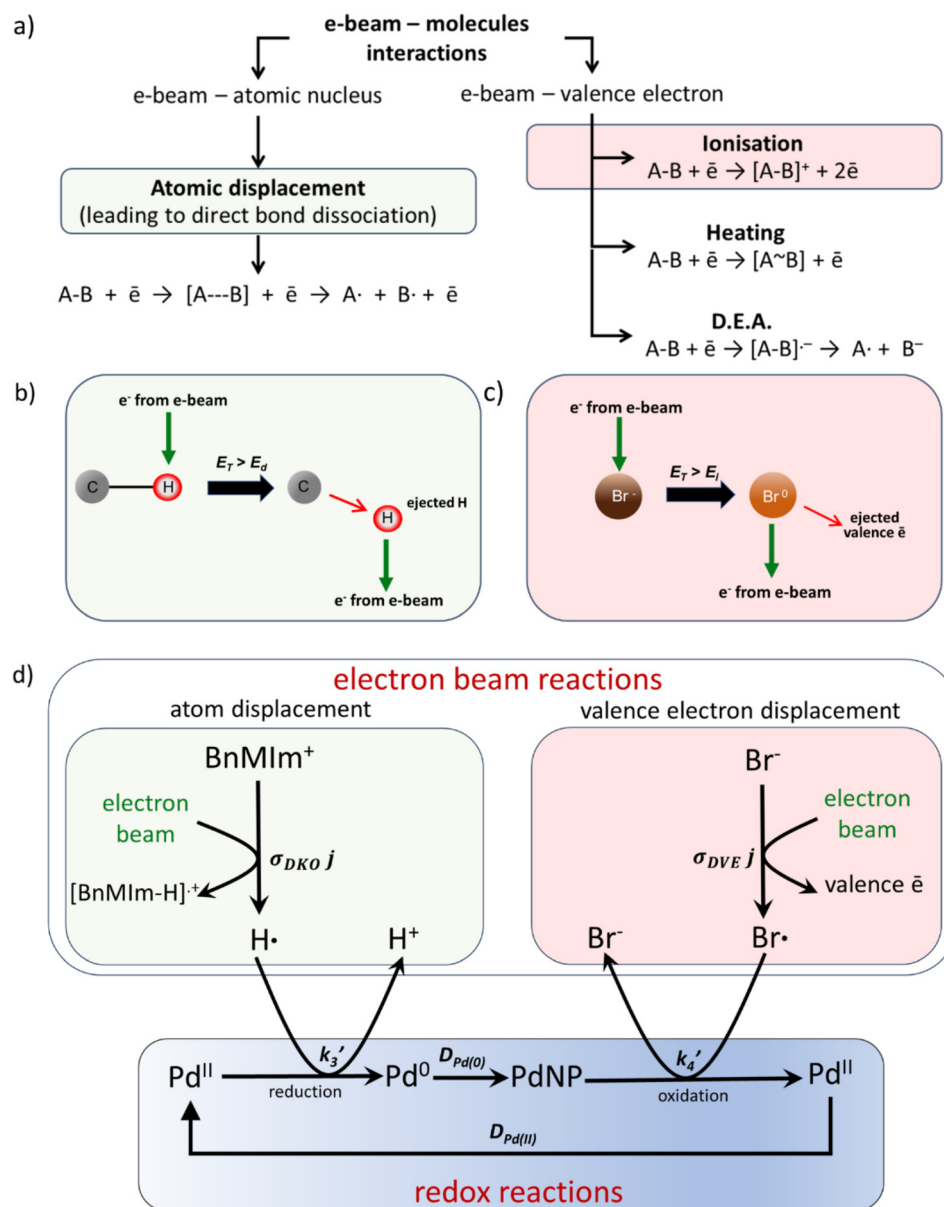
a)

e-beam – molecules interactions

e-beam – atomic nucleus

e-beam – valence electron

Atomic displacement
(leading to direct bond dissociation)

A-B + ē → [A---B] + ē → A· + B· + ē

Ionisation
A-B + ē → $[A\text{-}B]^+$ + 2ē

Heating
A-B + ē → [A~B] + ē

D.E.A.
A-B + ē → $[A\text{-}B]^{\cdot-}$ → A· + $B^-$

b)

$e^-$ from e-beam

C

H

$E_T > E_d$

C

H

ejected H

$e^-$ from e-beam

c)

$e^-$ from e-beam

$Br^-$

$E_T > E_I$

$Br^0$

ejected valence ē

$e^-$ from e-beam

d)

electron beam reactions

atom displacement

valence electron displacement

$BnMIm^+$

electron beam

$\sigma_{DKO}\, j$

$[BnMIm\text{-}H]^{\cdot+}$

H·

$H^+$

$Br^-$

electron beam

$\sigma_{DVE}\, j$

valence ē

$Br^-$

Br·

$Pd^{II}$

$k_3'$

reduction

$Pd^0$

$D_{Pd(0)}$

PdNP

$k_4'$

oxidation

$Pd^{II}$

$D_{Pd(II)}$

redox reactions